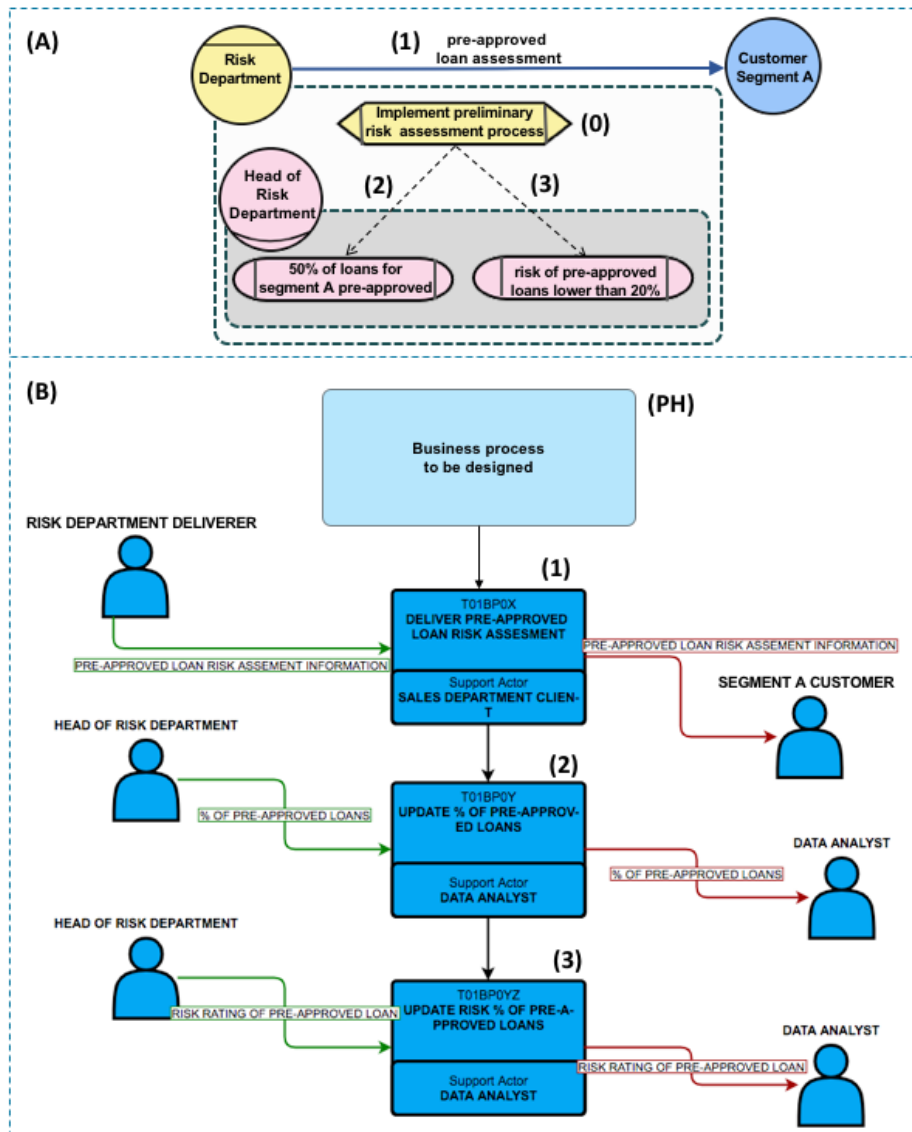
(A)

Risk Department

(1) pre-approved loan assessment

Customer Segment A

Implement preliminary risk assessment process (0)

Head of Risk Department

(2)

(3)

50% of loans for segment A pre-approved

risk of pre-approved loans lower than 20%

(B)

(PH)

Business process to be designed

RISK DEPARTMENT DELIVERER

(1)

T01BP0X
DELIVER PRE-APPROVED LOAN RISK ASSESMENT

PRE-APPROVED LOAN RISK ASSEMENT INFORMATION

PRE-APPROVED LOAN RISK ASSEMENT INFORMATION

Support Actor
SALES DEPARTMENT CLIENT

SEGMENT A CUSTOMER

HEAD OF RISK DEPARTMENT

(2)

T01BP0Y
UPDATE % OF PRE-APPROVED LOANS

% OF PRE-APPROVED LOANS

Support Actor
DATA ANALYST

DATA ANALYST

% OF PRE-APPROVED LOANS

HEAD OF RISK DEPARTMENT

(3)

T01BP0YZ
UPDATE RISK % OF PRE-APPROVED LOANS

RISK RATING OF PRE-APPROVED LOAN

Support Actor
DATA ANALYST

DATA ANALYST

RISK RATING OF PRE-APPROVED LOAN